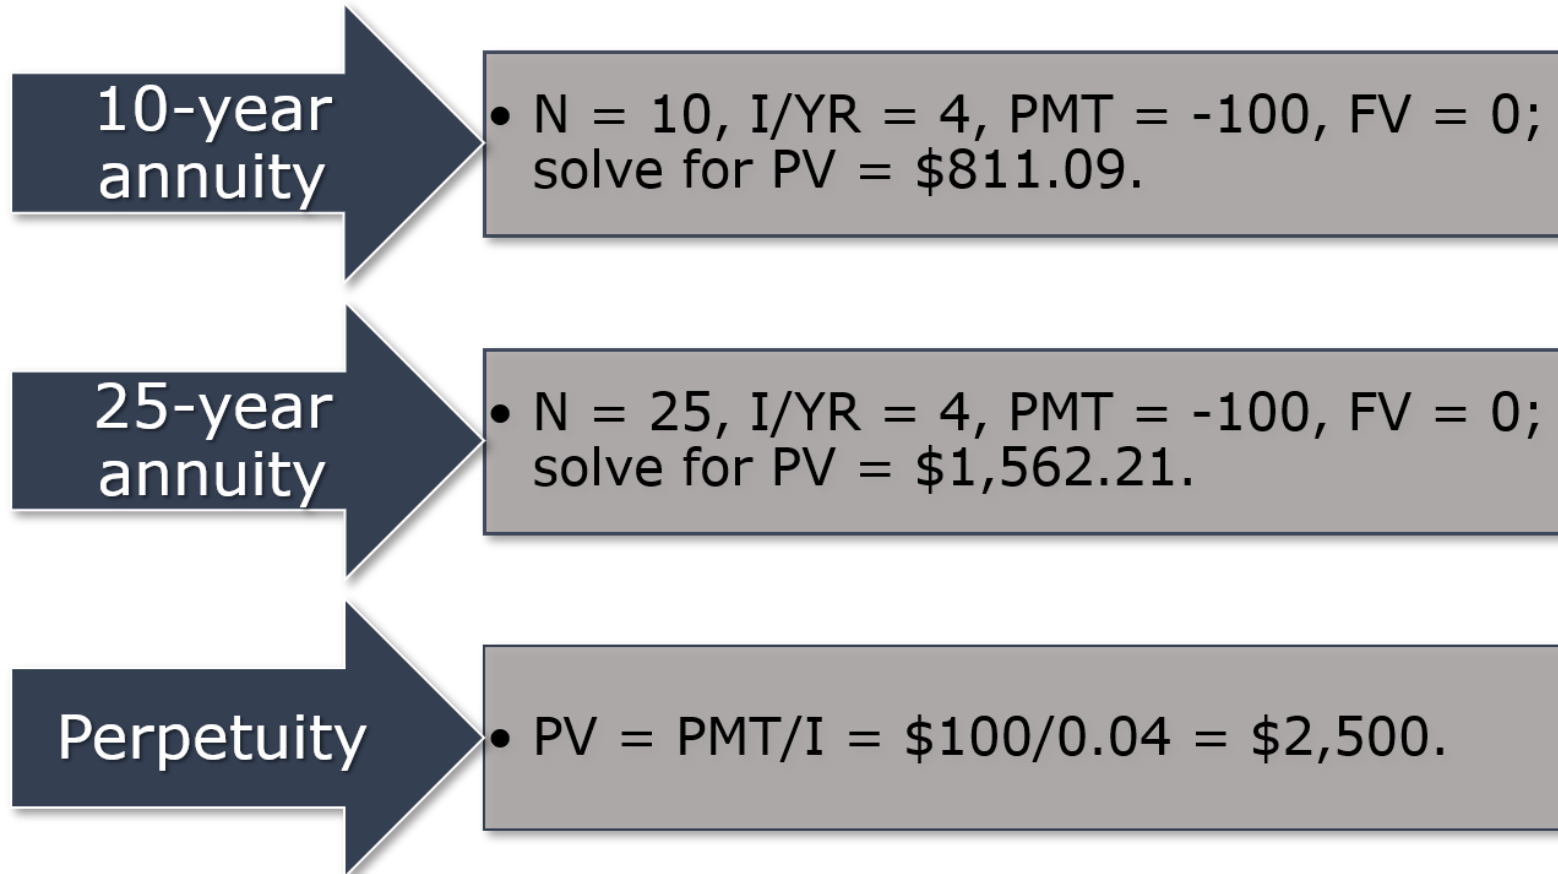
10-year annuity

• N = 10, I/YR = 4, PMT = -100, FV = 0; solve for PV = $811.09.

25-year annuity

• N = 25, I/YR = 4, PMT = -100, FV = 0; solve for PV = $1,562.21.

Perpetuity

• PV = PMT/I = $100/0.04 = $2,500.